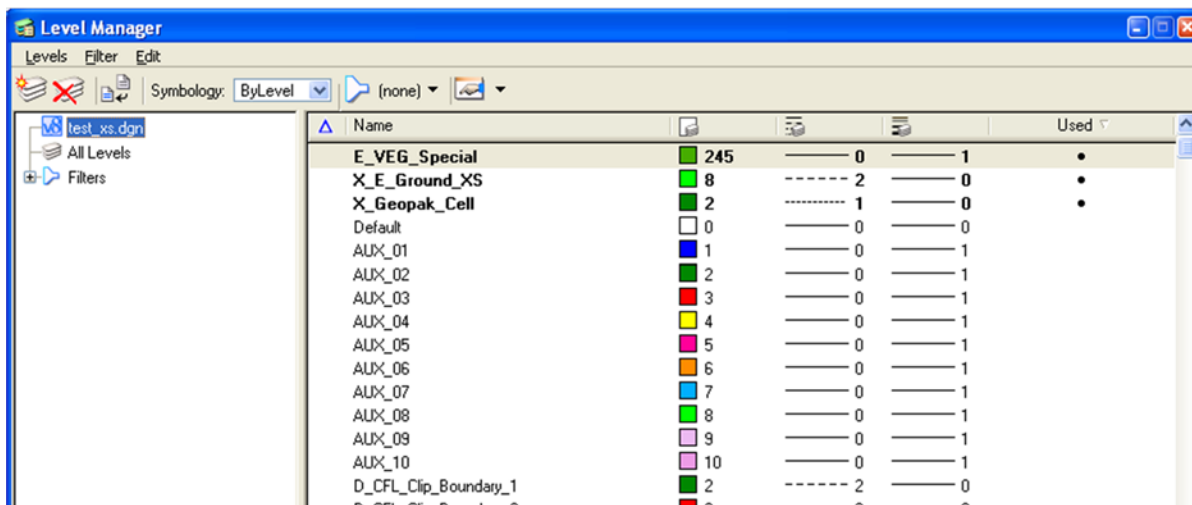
Level Manager

Levels Filter Edit

Symbology: ByLevel (none)

test_xs.dgn
All Levels
Filters

| Name | | | | Used |
|---|---|---|---|---|
| E_VEG_Special | 245 | 0 | 1 | • |
| X_E_Ground_XS | 8 | 2 | 0 | • |
| X_Geopak_Cell | 2 | 1 | 0 | • |
| Default | 0 | 0 | 0 | |
| AUX_01 | 1 | 0 | 1 | |
| AUX_02 | 2 | 0 | 1 | |
| AUX_03 | 3 | 0 | 1 | |
| AUX_04 | 4 | 0 | 1 | |
| AUX_05 | 5 | 0 | 1 | |
| AUX_06 | 6 | 0 | 1 | |
| AUX_07 | 7 | 0 | 1 | |
| AUX_08 | 8 | 0 | 1 | |
| AUX_09 | 9 | 0 | 1 | |
| AUX_10 | 10 | 0 | 1 | |
| D_CFL_Clip_Boundary_1 | 2 | 2 | 0 | |
| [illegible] | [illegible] | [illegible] | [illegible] | |